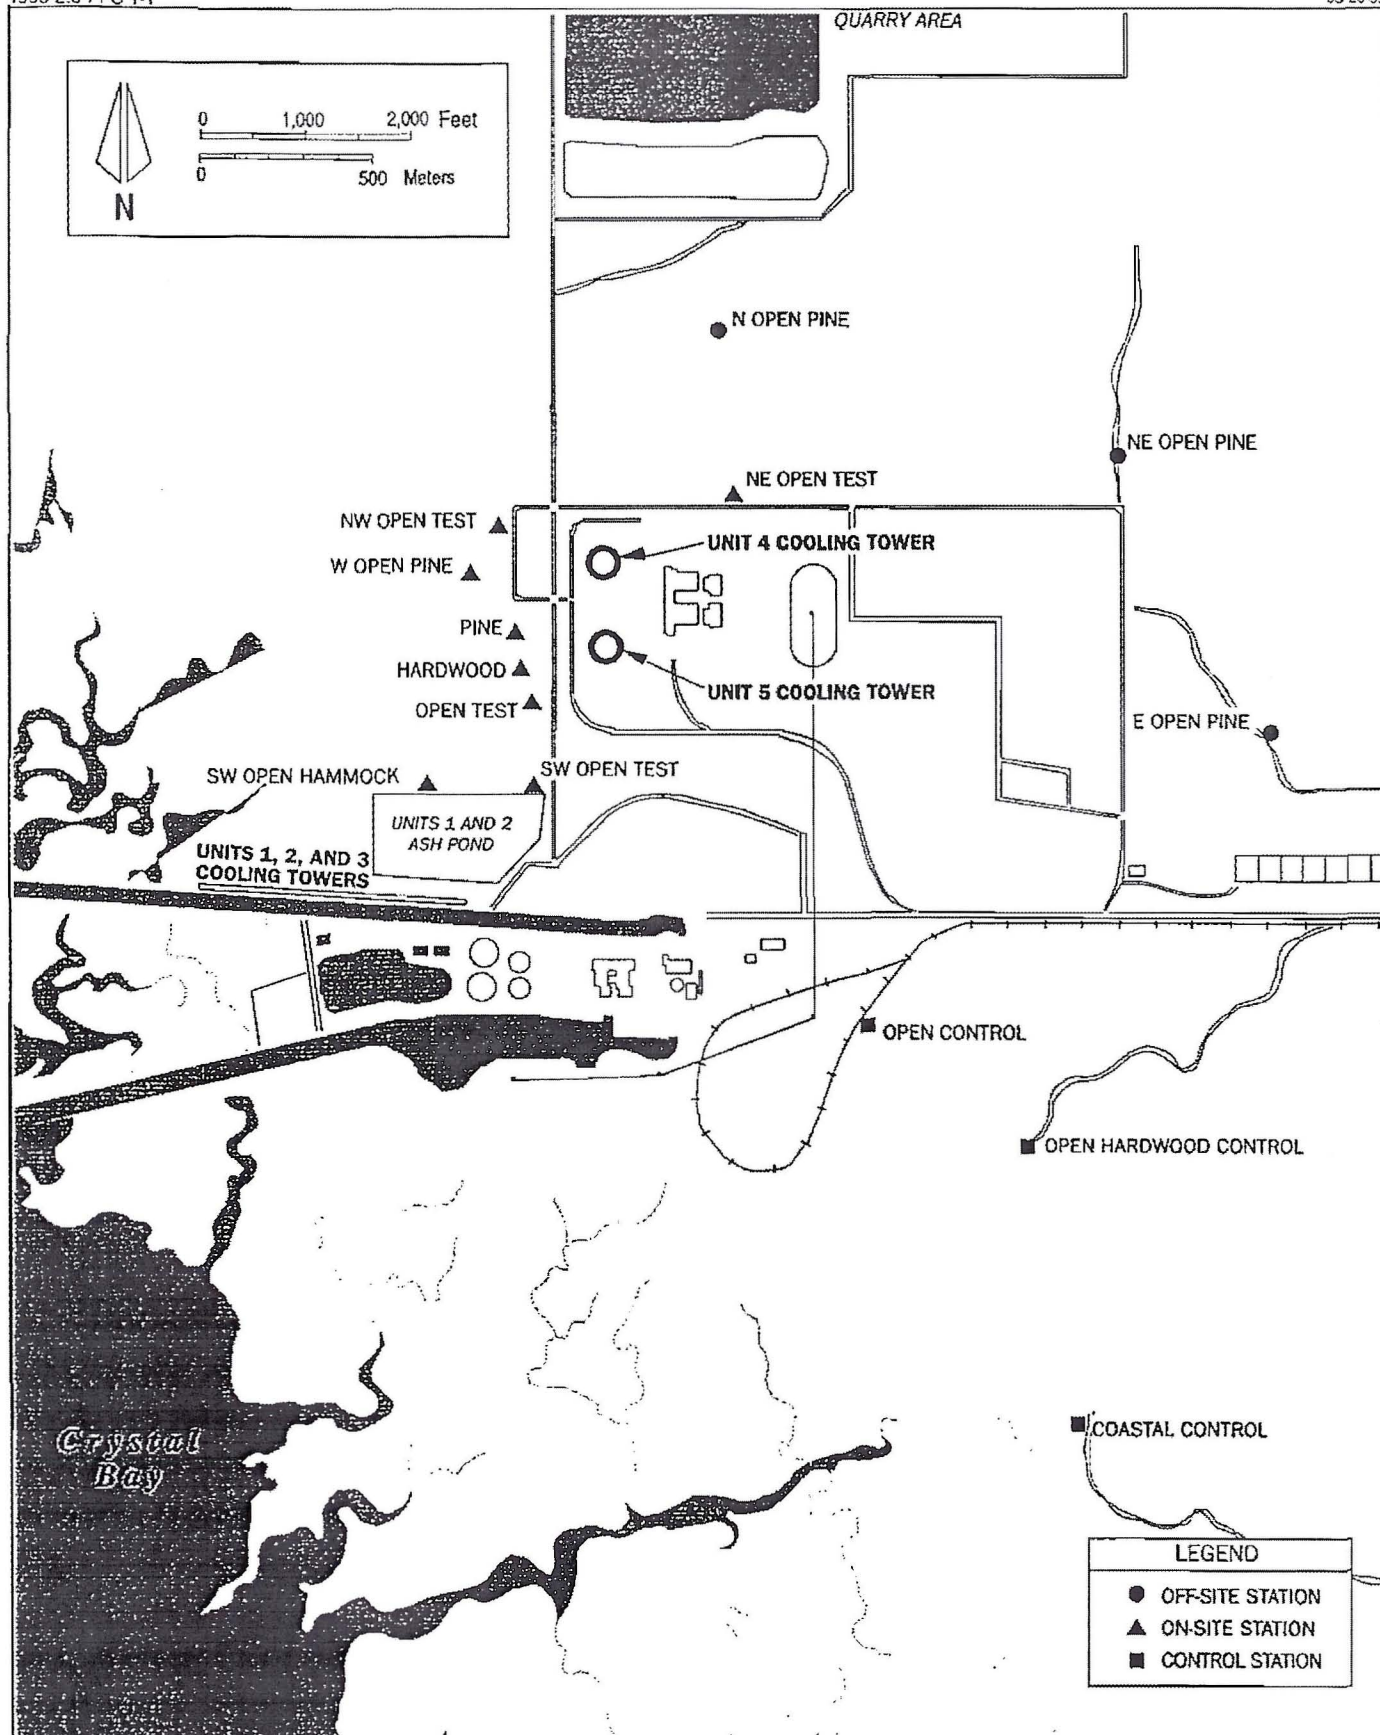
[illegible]

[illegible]

QUARRY AREA

0 1,000 2,000 Feet

0 500 Meters

N

N OPEN PINE

NE OPEN PINE

NE OPEN TEST

NW OPEN TEST

UNIT 4 COOLING TOWER

W OPEN PINE

PINE

HARDWOOD

UNIT 5 COOLING TOWER

OPEN TEST

E OPEN PINE

SW OPEN HAMMOCK

SW OPEN TEST

UNITS 1 AND 2 ASH POND

UNITS 1, 2, AND 3 COOLING TOWERS

OPEN CONTROL

OPEN HARDWOOD CONTROL

Crystal Bay

COASTAL CONTROL

LEGEND

OFF-SITE STATION

ON-SITE STATION

CONTROL STATION